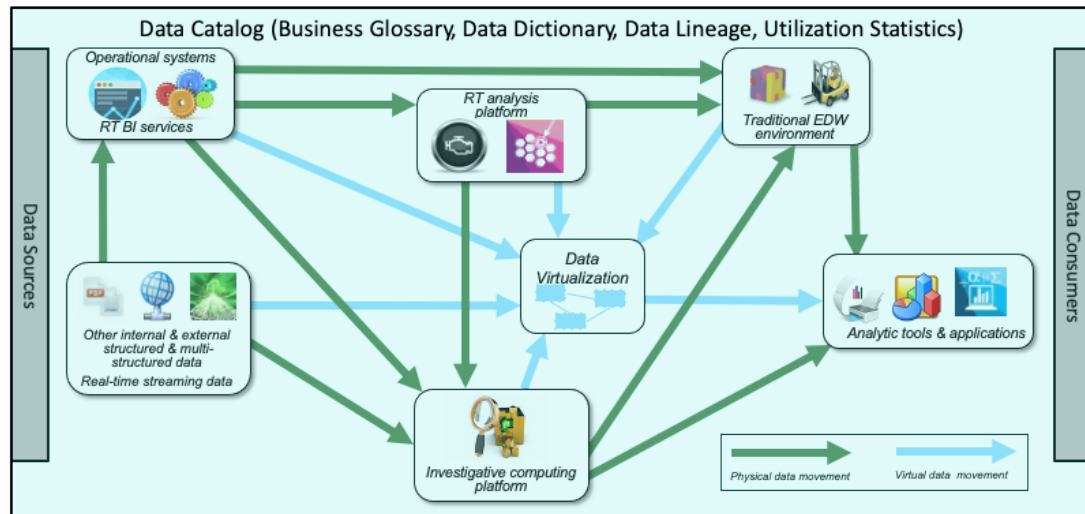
Data Catalog (Business Glossary, Data Dictionary, Data Lineage, Utilization Statistics)

Data Sources

Operational systems

RT BI services

RT analysis platform

Traditional EDW environment

Data Virtualization

Other internal & external structured & multi-structured data

Real-time streaming data

Analytic tools & applications

Investigative computing platform

Physical data movement

Virtual data movement

Data Consumers